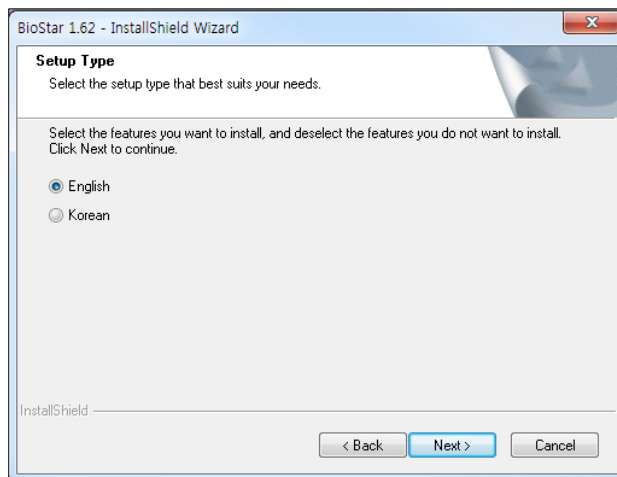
BioStar 1.62 - InstallShield Wizard

Setup Type

Select the setup type that best suits your needs.

Select the features you want to install, and deselect the features you do not want to install. Click Next to continue.

English

Korean

InstallShield

< Back

Next >

Cancel